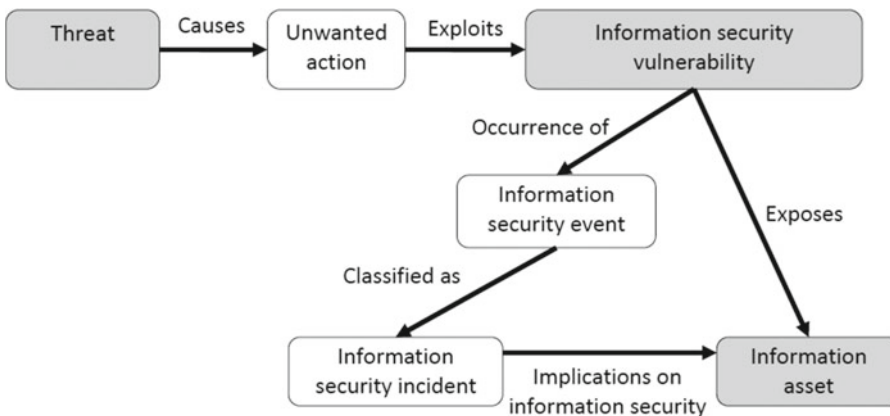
Threat

Causes

Unwanted action

Exploits

Information security vulnerability

Occurrence of

Information security event

Exposes

Classified as

Information security incident

Implications on information security

Information asset